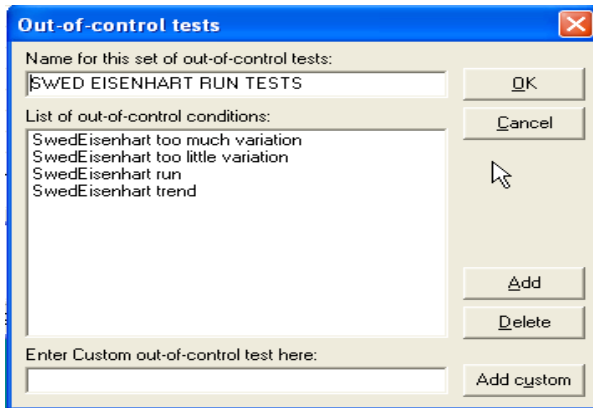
Out-of-control tests

Name for this set of out-of-control tests:

SWED EISENHART RUN TESTS

OK

List of out-of-control conditions:

Cancel

SwedEisenhart too much variation
SwedEisenhart too little variation
SwedEisenhart run
SwedEisenhart trend

Add

Delete

Enter Custom out-of-control test here:

Add custom